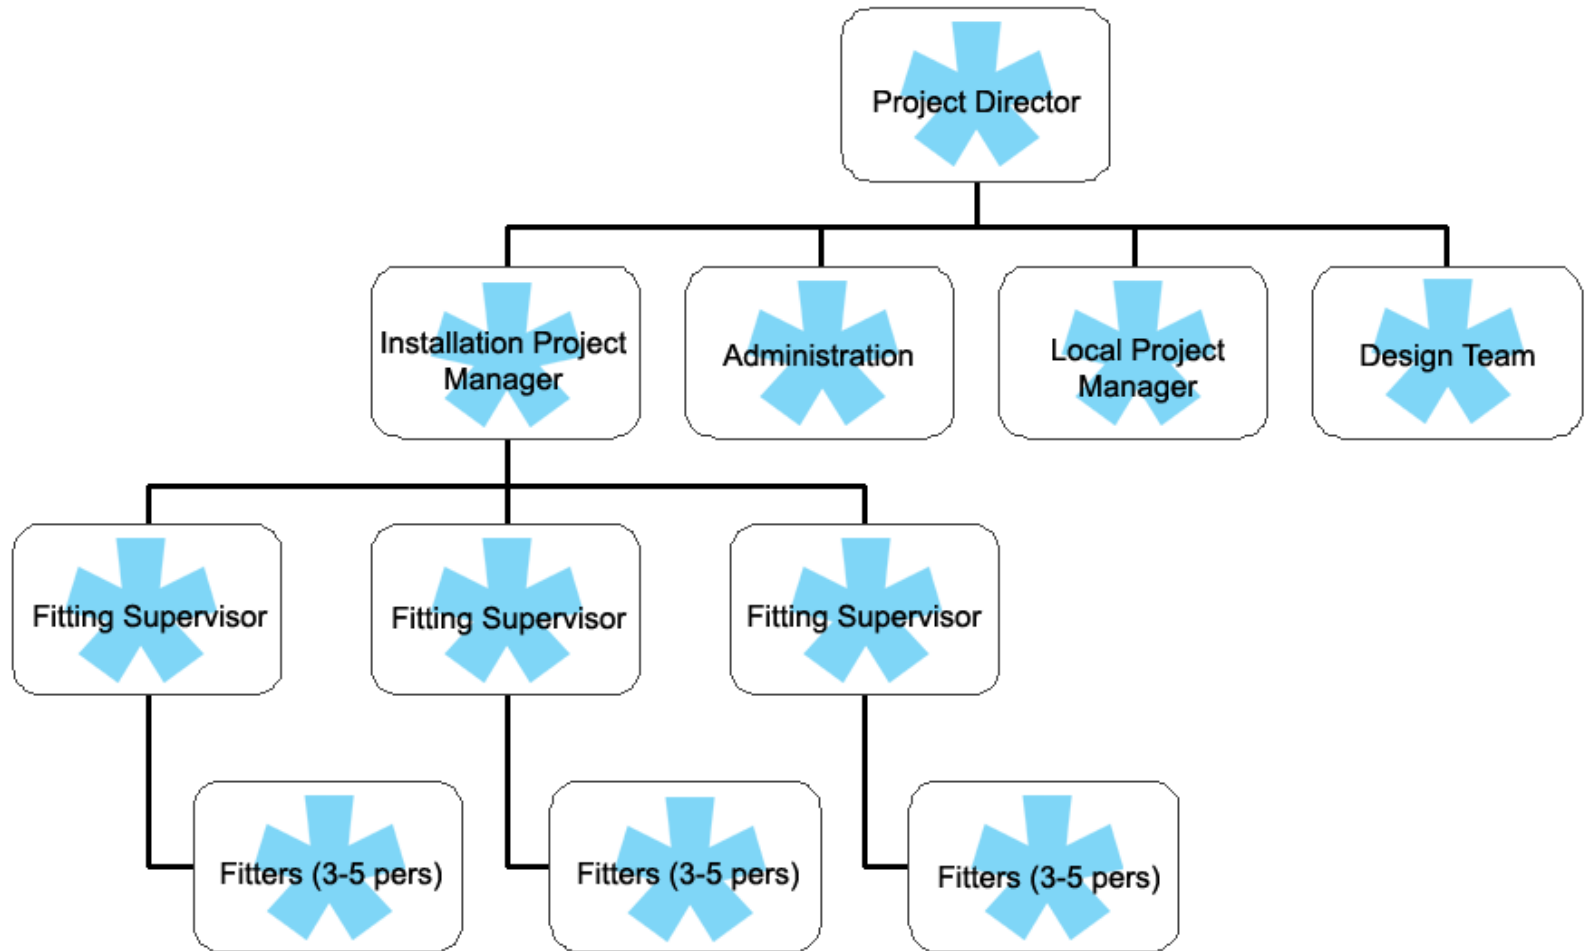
Project Director

Installation Project Manager

Administration

Local Project Manager

Design Team

Fitting Supervisor

Fitting Supervisor

Fitting Supervisor

Fitters (3-5 pers)

Fitters (3-5 pers)

Fitters (3-5 pers)